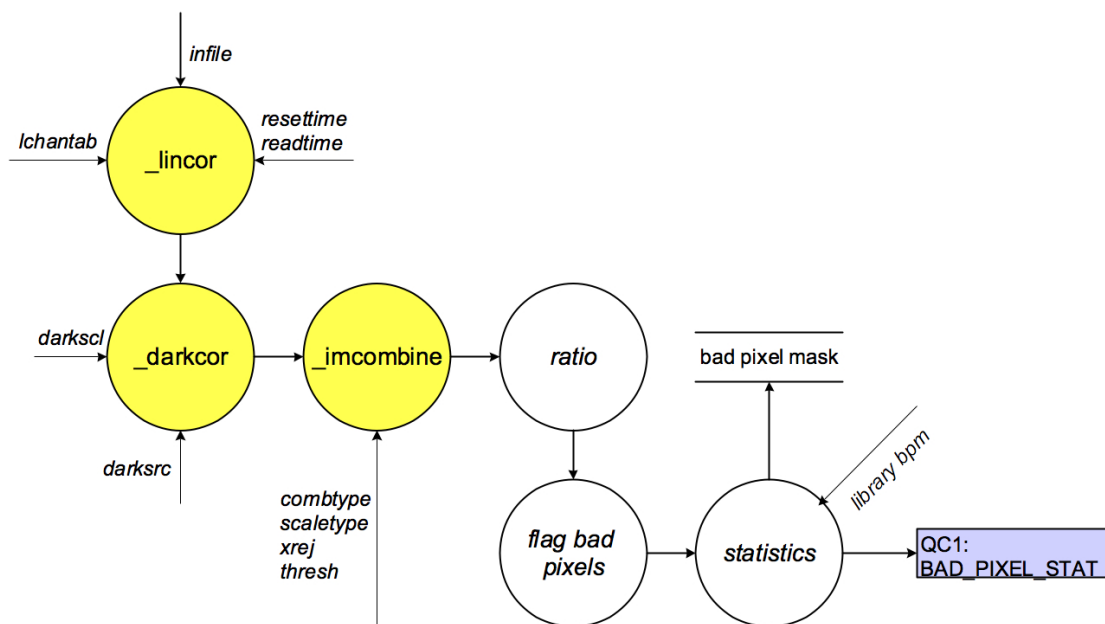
infile

lchantab

_lincor

resettime
readtime

darkscl

_darkcor

_imcombine

ratio

bad pixel mask

darksrc

combtype
scaletype
xrej
thresh

library bpm

flag bad pixels

statistics

QC1:
BAD_PIXEL_STAT